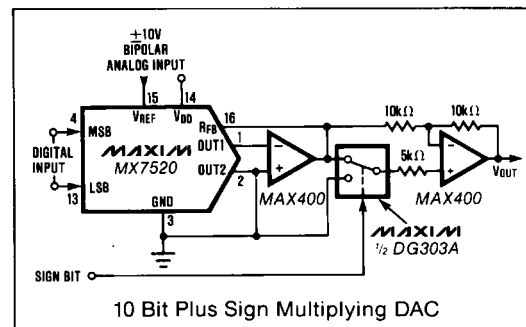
$\pm 10V$
BIPOLAR
ANALOG INPUT

15
14
$V_{REF}$
$V_{DD}$
16
$R_{FB}$
4
MSB
DIGITAL INPUT
MAXIM
MX7520
OUT1
1
OUT2
2
13
LSB
GND
3
MAX400
10kΩ
10kΩ
5kΩ
MAX400
$V_{OUT}$
MAXIM
½ DG303A
SIGN BIT

10 Bit Plus Sign Multiplying DAC